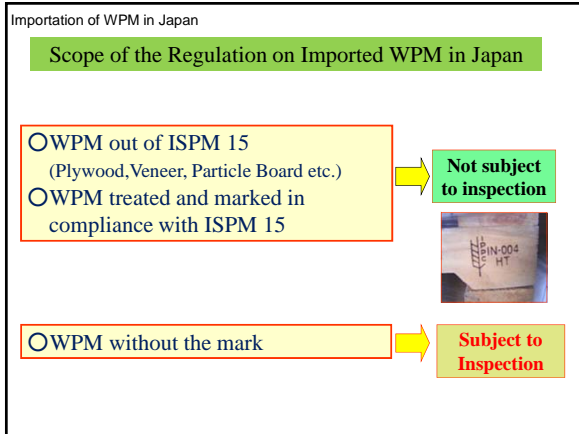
Importation of WPM in Japan

Scope of the Regulation on Imported WPM in Japan

○WPM out of ISPM 15
(Plywood,Veneer, Particle Board etc.)
○WPM treated and marked in compliance with ISPM 15

Not subject to inspection

IN-004
HT

○WPM without the mark

Subject to Inspection